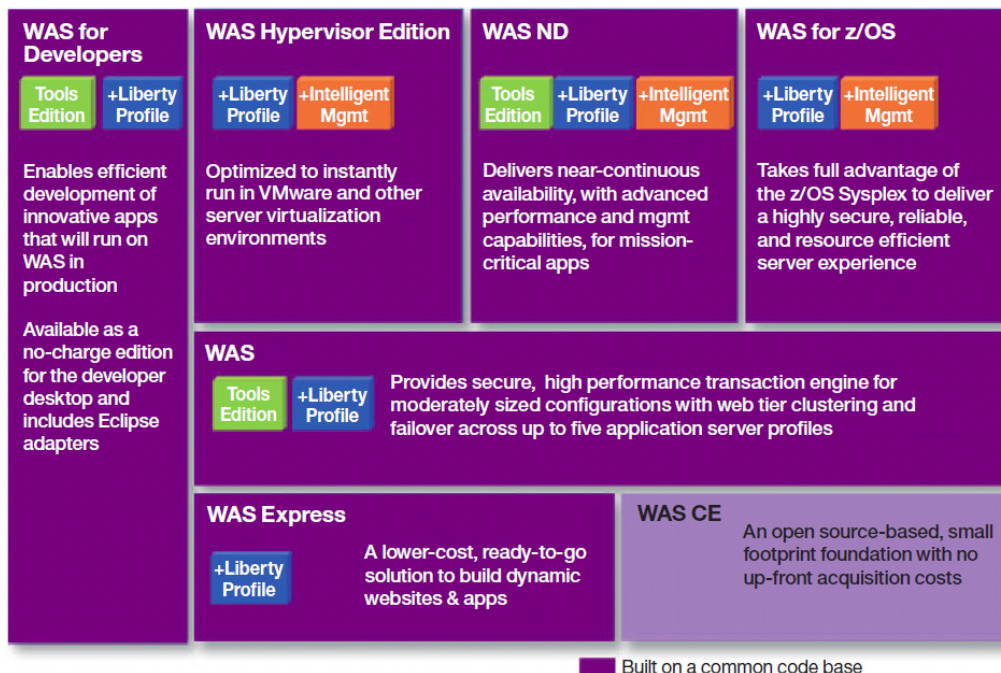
WAS for Developers

Tools Edition

+Liberty Profile

Enables efficient development of innovative apps that will run on WAS in production

Available as a no-charge edition for the developer desktop and includes Eclipse adapters

WAS Hypervisor Edition

+Liberty Profile

+Intelligent Mgmt

Optimized to instantly run in VMware and other server virtualization environments

WAS ND

Tools Edition

+Liberty Profile

+Intelligent Mgmt

Delivers near-continuous availability, with advanced performance and mgmt capabilities, for mission-critical apps

WAS for z/OS

+Liberty Profile

+Intelligent Mgmt

Takes full advantage of the z/OS Sysplex to deliver a highly secure, reliable, and resource efficient server experience

WAS

Tools Edition

+Liberty Profile

Provides secure, high performance transaction engine for moderately sized configurations with web tier clustering and failover across up to five application server profiles

WAS Express

+Liberty Profile

A lower-cost, ready-to-go solution to build dynamic websites & apps

WAS CE

An open source-based, small footprint foundation with no up-front acquisition costs

Built on a common code base